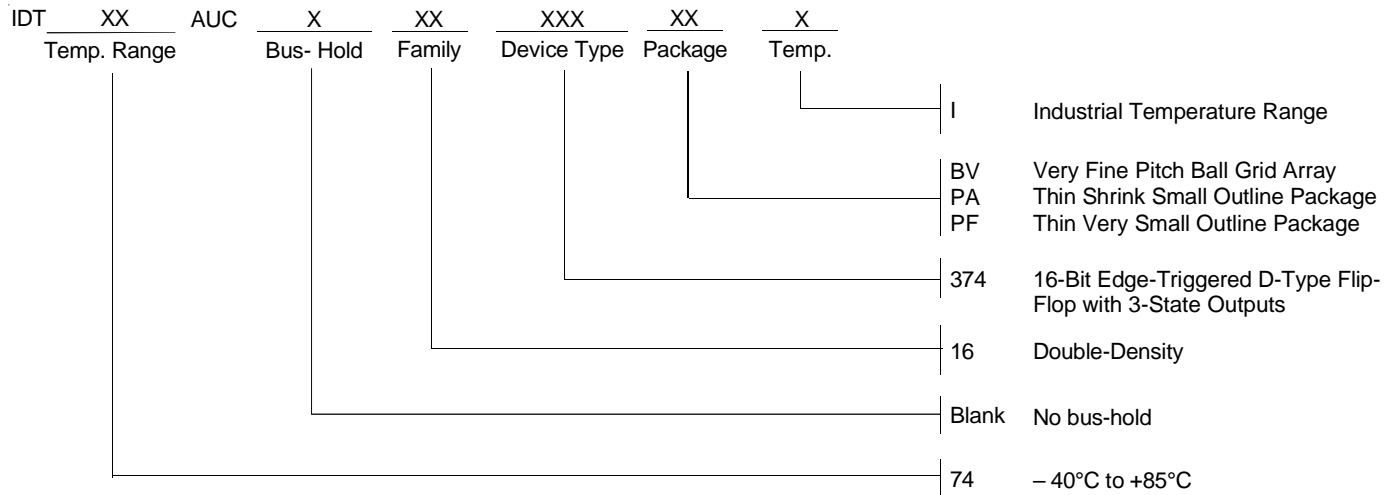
IDT XX AUC X XX XXX XX X

Temp. Range Bus- Hold Family Device Type Package Temp.

I Industrial Temperature Range

BV Very Fine Pitch Ball Grid Array
PA Thin Shrink Small Outline Package
PF Thin Very Small Outline Package

374 16-Bit Edge-Triggered D-Type Flip-Flop with 3-State Outputs

16 Double-Density

Blank No bus-hold

74 – 40°C to +85°C